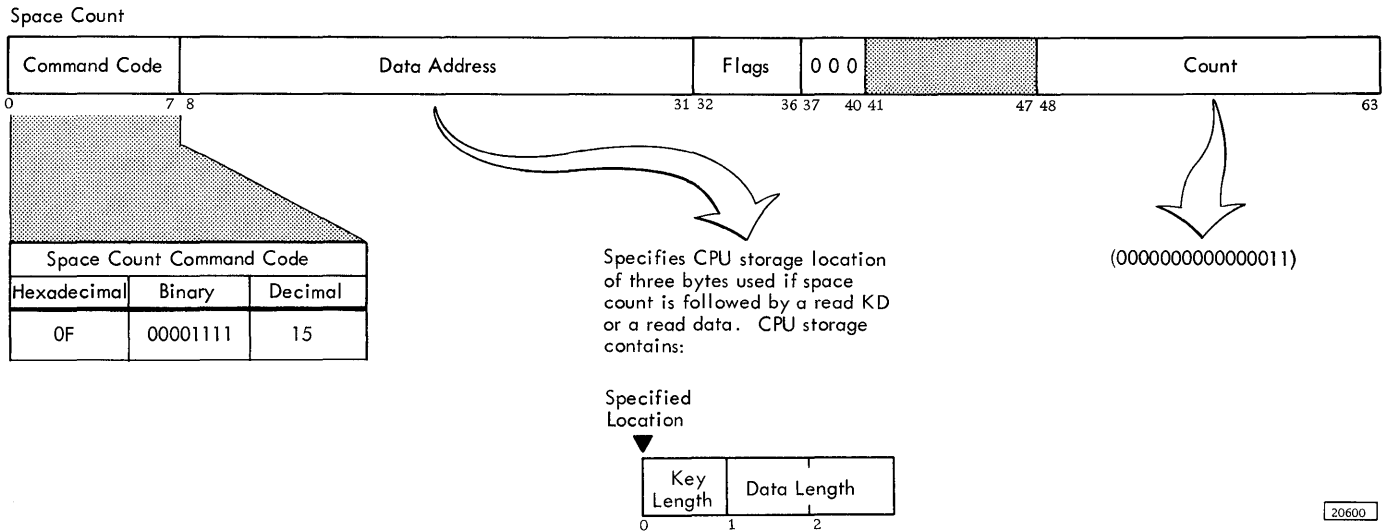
Space Count

| Command Code | Data Address | Flags | 0 0 0 | | Count |
|---|---|---|---|---|---|

0 7 8 31 32 36 37 40 41 47 48 63

Space Count Command Code

| Hexadecimal | Binary | Decimal |
|---|---|---|
| 0F | 00001111 | 15 |

Specifies CPU storage location of three bytes used if space count is followed by a read KD or a read data. CPU storage contains:

Specified Location

| Key Length | Data Length |
|---|---|

0 1 2

(0000000000000011)

20600